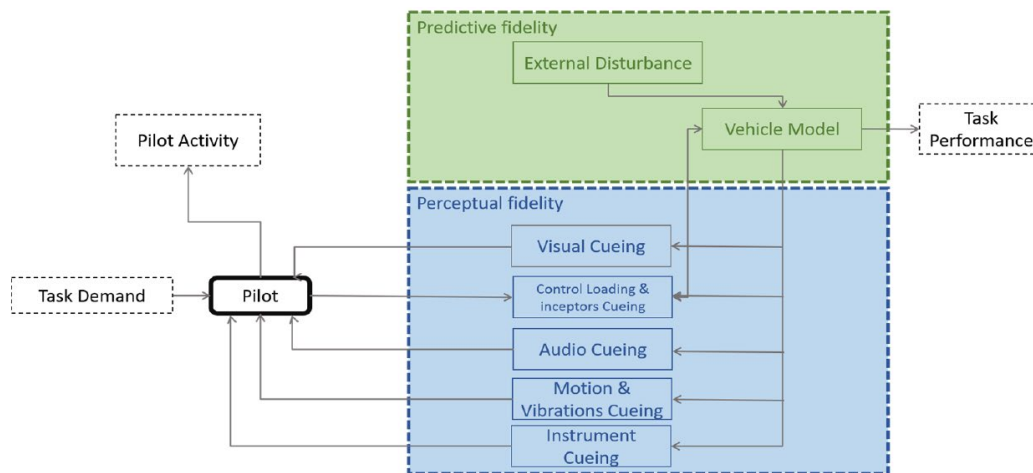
Predictive fidelity

External Disturbance

Vehicle Model

Task Performance

Pilot Activity

Perceptual fidelity

Visual Cueing

Task Demand

Pilot

Control Loading & inceptors Cueing

Audio Cueing

Motion & Vibrations Cueing

Instrument Cueing